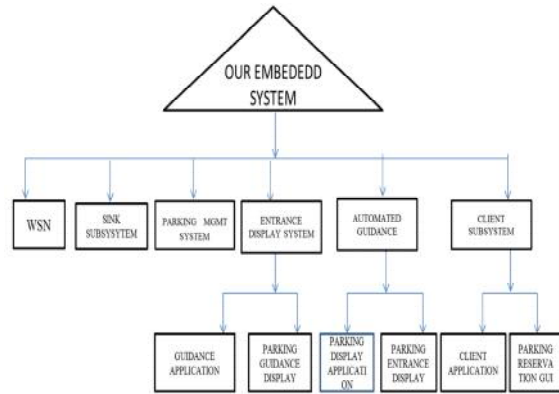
OUR EMBEDEDD SYSTEM

WSN

SINK SUBSYSYTEM

PARKING MGMT SYSTEM

ENTRANCE DISPLAY SYSTEM

AUTOMATED GUIDANCE

CLIENT SUBSYSTEM

GUIDANCE APPLICATION

PARKING GUIDANCE DISPLAY

PARKING DISPLAY APPLICATI ON

PARKING ENTRANCE DISPLAY

CLIENT APPLICATION

PARKING RESERVA TION GUI